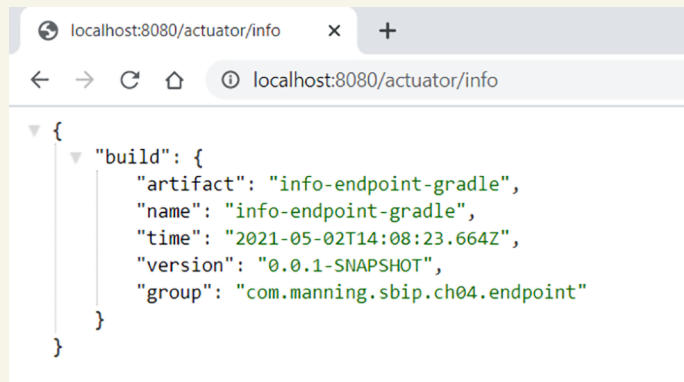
localhost:8080/actuator/info ×
+
localhost:8080/actuator/info

{
"build": {
"artifact": "info-endpoint-gradle",
"name": "info-endpoint-gradle",
"time": "2021-05-02T14:08:23.664Z",
"version": "0.0.1-SNAPSHOT",
"group": "com.manning.sbip.ch04.endpoint"
}
}